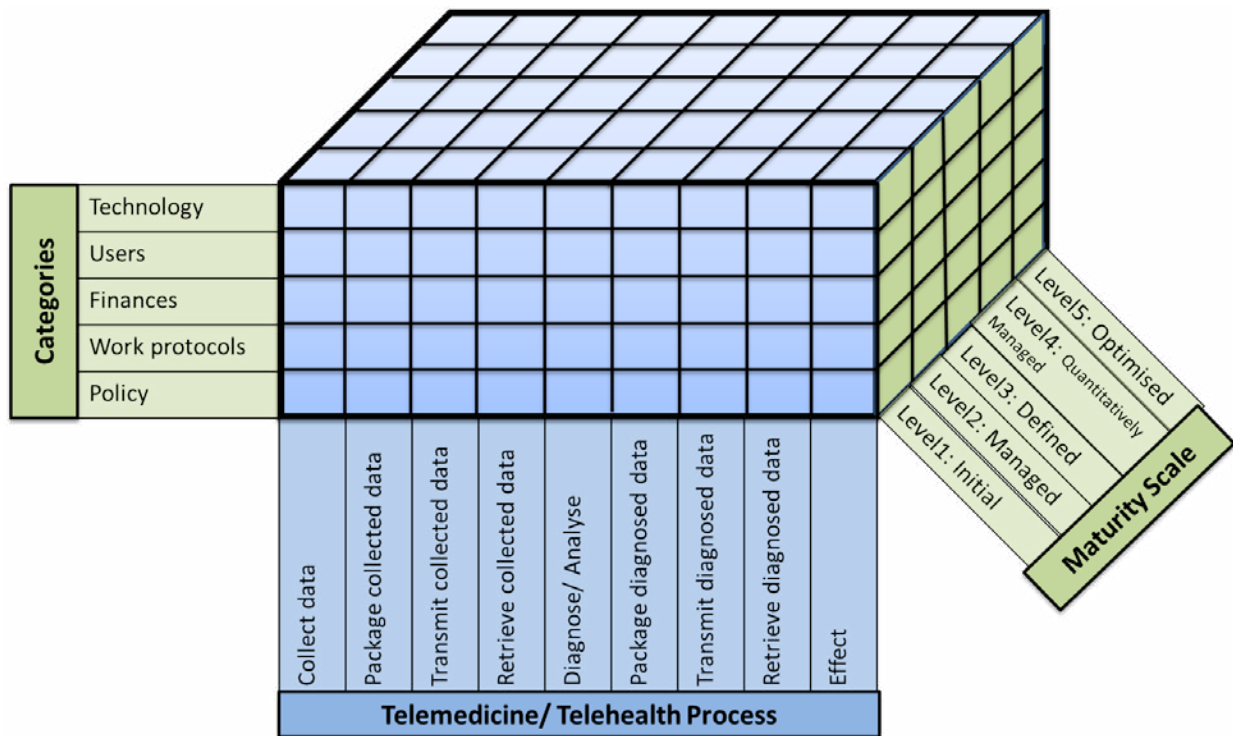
Categories
Technology
Users
Finances
Work protocols
Policy

Collect data
Package collected data
Transmit collected data
Retrieve collected data
Diagnose/ Analyse
Package diagnosed data
Transmit diagnosed data
Retrieve diagnosed data
Effect

Telemedicine/ Telehealth Process

Level1: Initial
Level2: Managed
Level3: Defined
Level4: Quantitatively Managed
Level5: Optimised

Maturity Scale